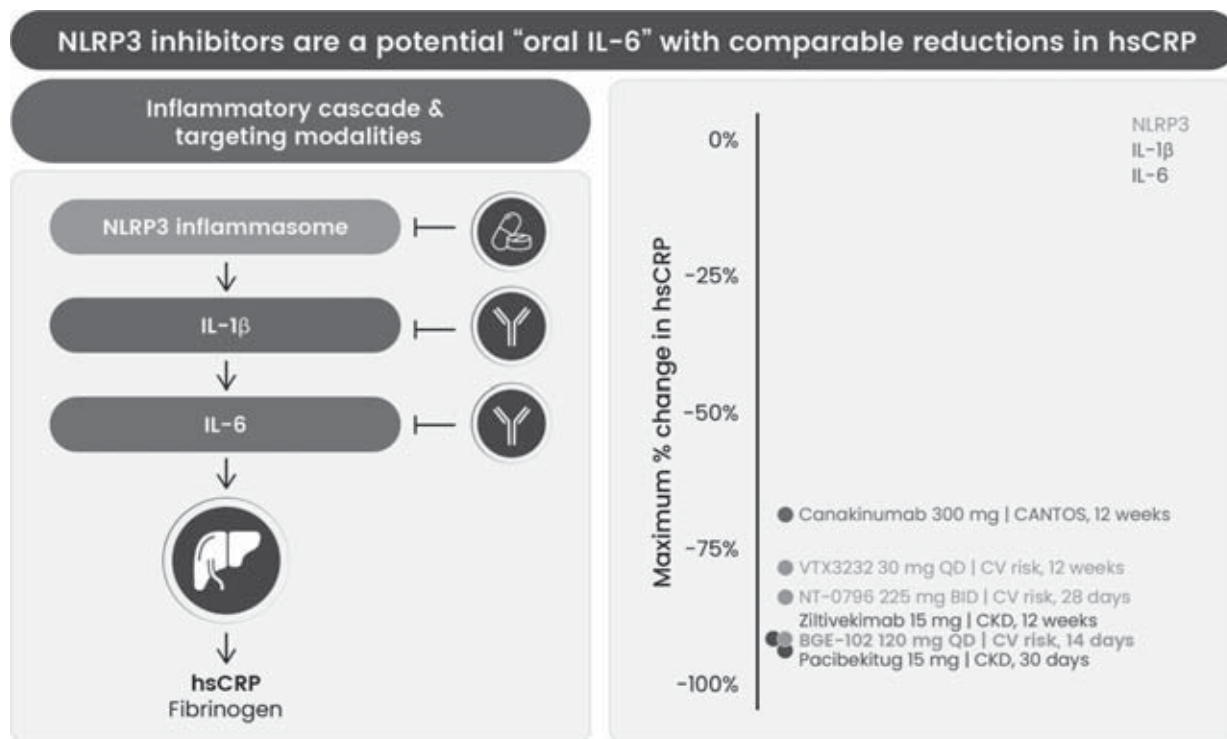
NLRP3 inhibitors are a potential "oral IL-6" with comparable reductions in hsCRP

Inflammatory cascade & targeting modalities

NLRP3 inflammasome

IL-1β

IL-6

hsCRP
Fibrinogen

NLRP3
IL-1β
IL-6

Maximum % change in hsCRP

0%

-25%

-50%

-75%

-100%

Canakinumab 300 mg | CANTOS, 12 weeks

VTX3232 30 mg QD | CV risk, 12 weeks

NT-0796 225 mg BID | CV risk, 28 days

Ziltivekimab 15 mg | CKD, 12 weeks

BGE-102 120 mg QD | CV risk, 14 days

Pacibekitug 15 mg | CKD, 30 days